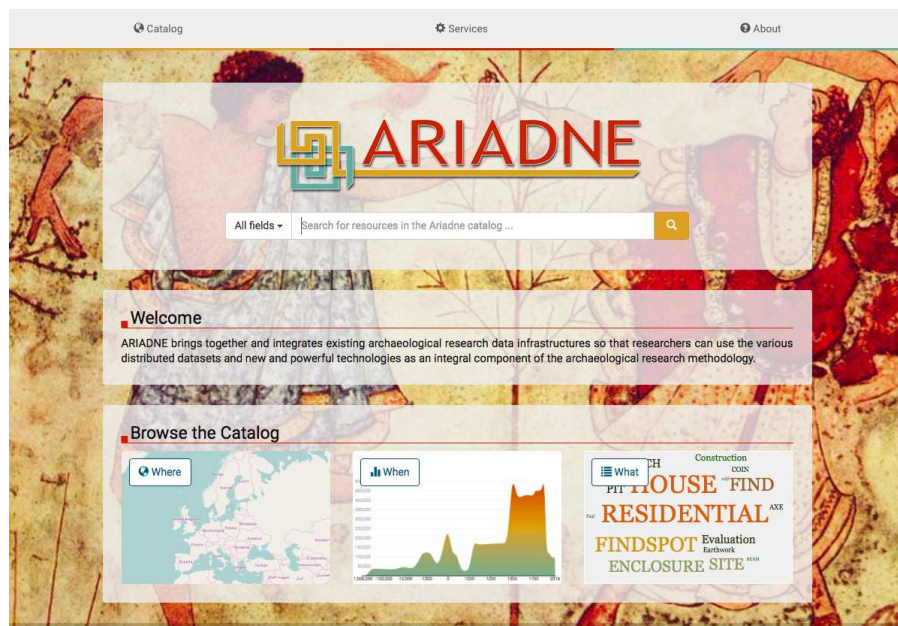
Catalog

Services

About

ARIADNE

All fields

Search for resources in the Ariadne catalog ...

Welcome

ARIADNE brings together and integrates existing archaeological research data infrastructures so that researchers can use the various distributed datasets and new and powerful technologies as an integral component of the archaeological research methodology.

Browse the Catalog

Where

When

1,000,000 100,000 10,000 1500 0 1250 1500 1750 2016

What

CH Construction COIN PIT HOUSE FIND RESIDENTIAL AXE FINDSPOT Evaluation Earthwork ENCLOSURE SITE